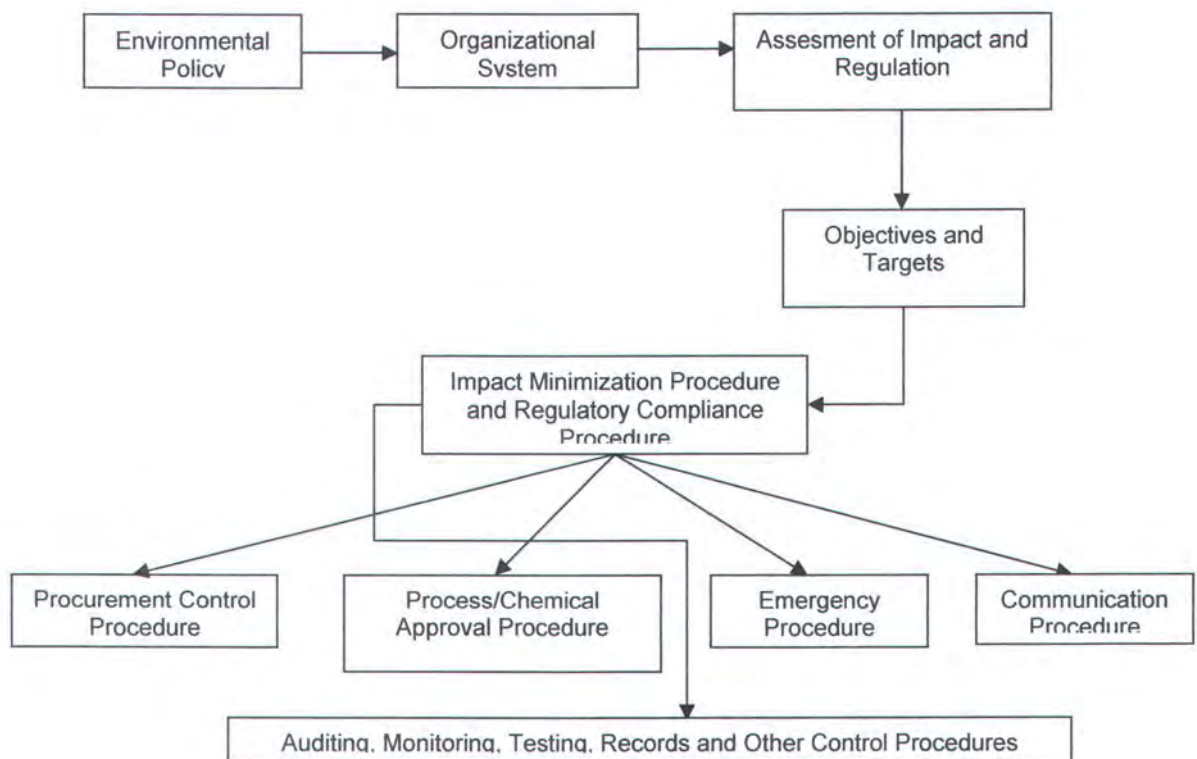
Environmental Policy

Organizational System

Assesment of Impact and Regulation

Objectives and Targets

Impact Minimization Procedure and Regulatory Compliance Procedure

Procurement Control Procedure

Process/Chemical Approval Procedure

Emergency Procedure

Communication Procedure

Auditing, Monitoring, Testing, Records and Other Control Procedures